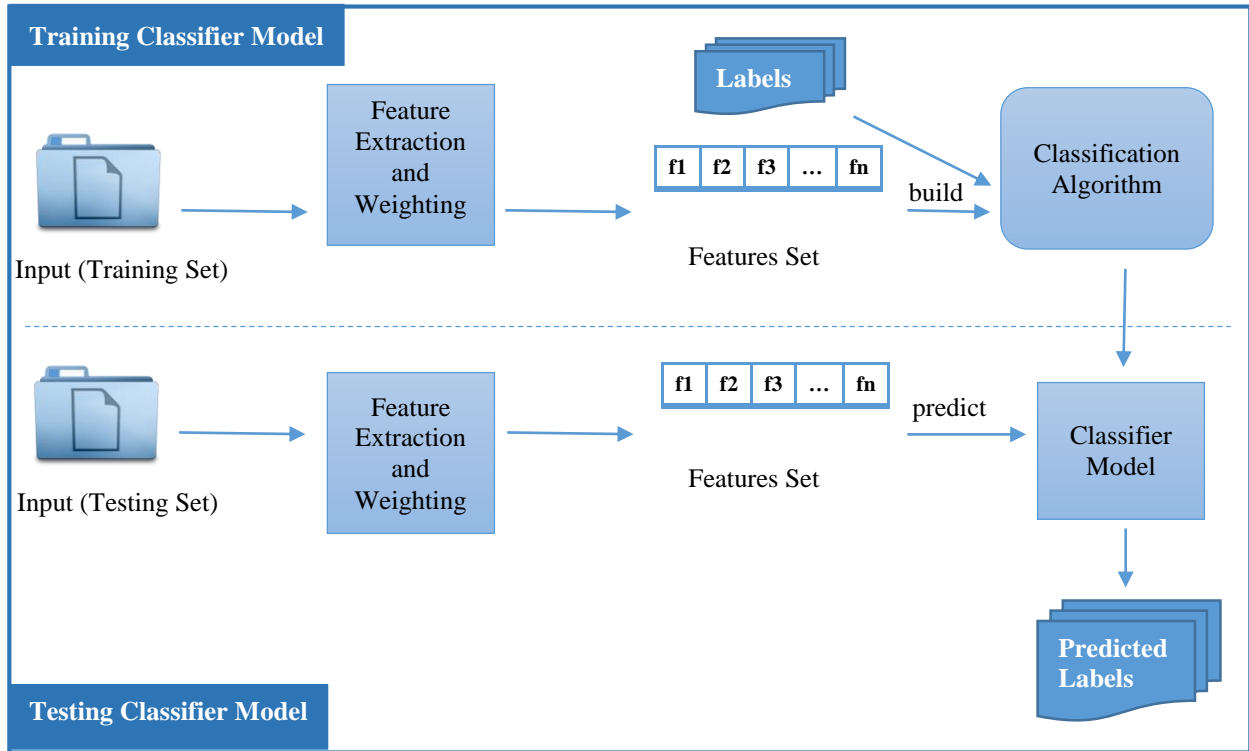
Training Classifier Model

Labels

Input (Training Set)

Feature Extraction and Weighting

| f1 | f2 | f3 | … | fn |
|---|---|---|---|---|

Features Set

build

Classification Algorithm

Input (Testing Set)

Feature Extraction and Weighting

| f1 | f2 | f3 | … | fn |
|---|---|---|---|---|

Features Set

predict

Classifier Model

Predicted Labels

Testing Classifier Model